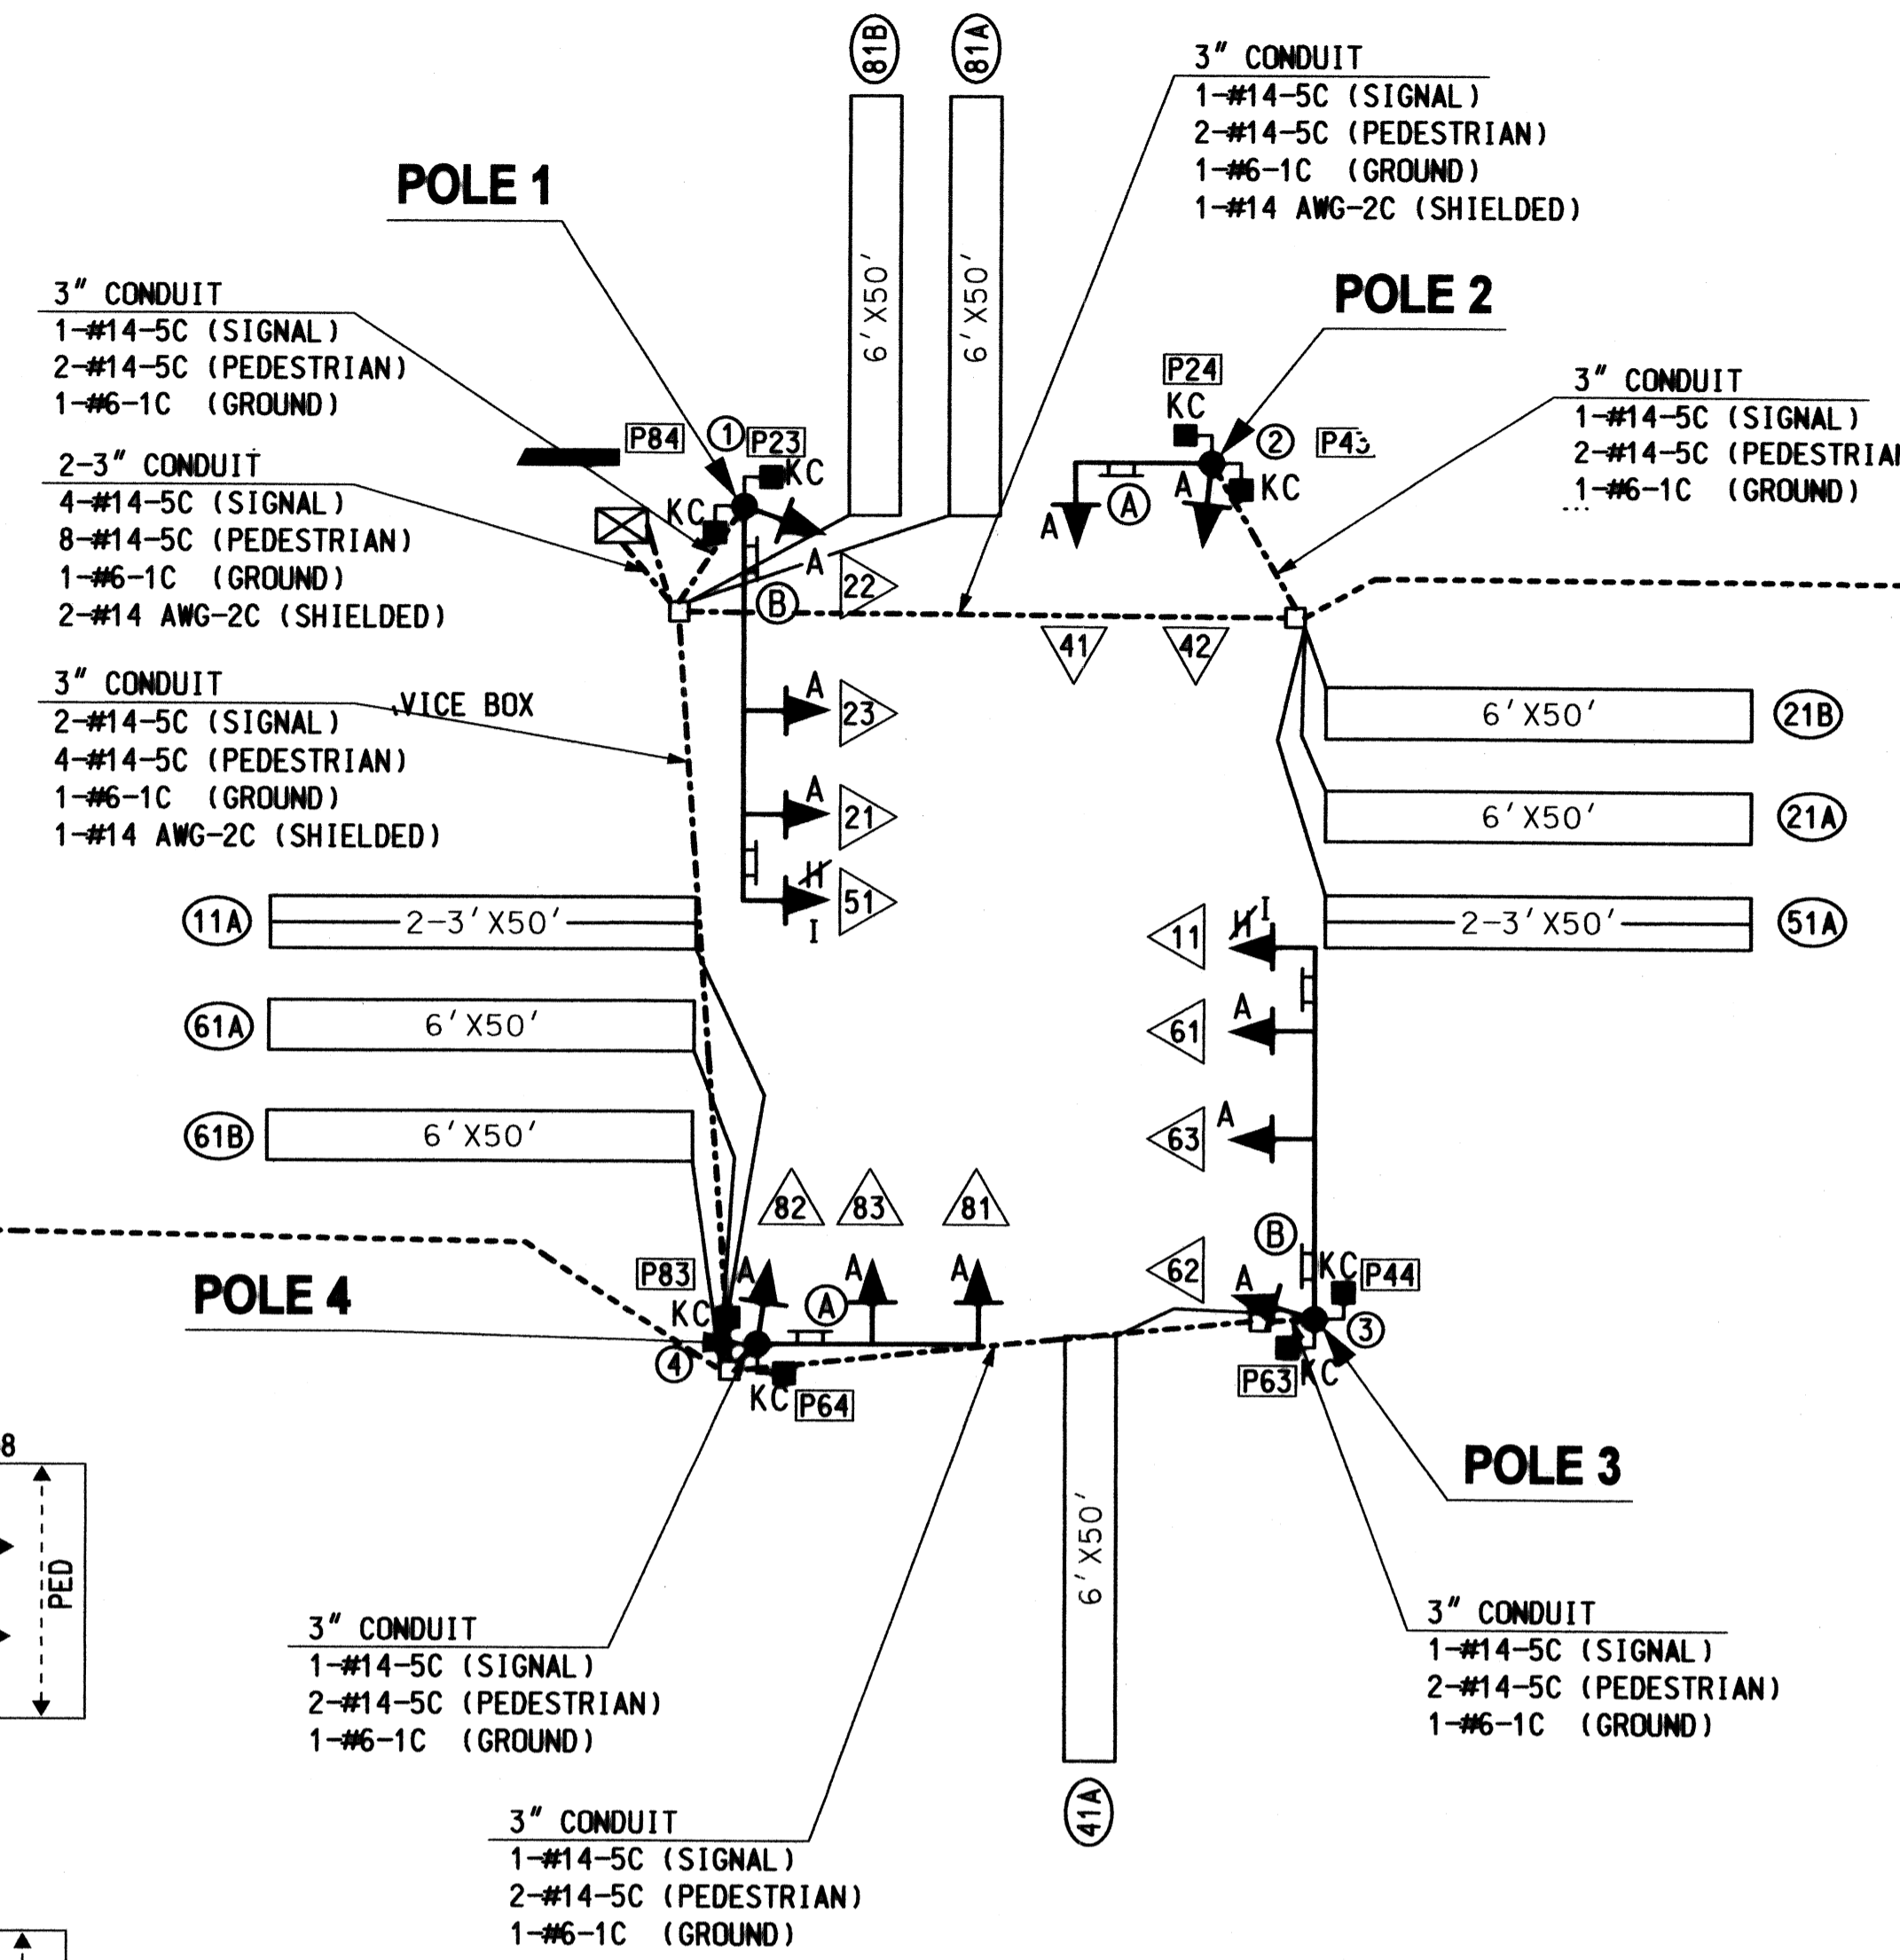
81B
81A
3″ CONDUIT
1-#14-5C (SIGNAL)
2-#14-5C (PEDESTRIAN)
1-#6-1C (GROUND)
1-#14 AWG-2C (SHIELDED)

POLE 1

6′X50′
6′X50′

POLE 2

3″ CONDUIT
1-#14-5C (SIGNAL)
2-#14-5C (PEDESTRIAN)
1-#6-1C (GROUND)

3″ CONDUIT
1-#14-5C (SIGNAL)
2-#14-5C (PEDESTRIAN
1-#6-1C (GROUND)

2-3″ CONDUIT
4-#14-5C (SIGNAL)
8-#14-5C (PEDESTRIAN)
1-#6-1C (GROUND)
2-#14 AWG-2C (SHIELDED)

P84
1
P23
KC
KC
P24
KC
2
P43
KC
A
A
A
A
22
B
41
42

3″ CONDUIT
2-#14-5C (SIGNAL)
4-#14-5C (PEDESTRIAN)
1-#6-1C (GROUND)
1-#14 AWG-2C (SHIELDED)
VICE BOX

A
23
A
21
H
51
I
6′X50′
21B
6′X50′
21A
11A
2-3′X50′
2-3′X50′
51A
H I
11
61A
6′X50′
A
61
61B
6′X50′
A
63
82
83
81
B
KC
P44
P83
A
A
A
A
A
62
POLE 4
KC
4
A
KC
P64
A
3
P63
KC
POLE 3
8
PED
6′X50′
41A

3″ CONDUIT
1-#14-5C (SIGNAL)
2-#14-5C (PEDESTRIAN)
1-#6-1C (GROUND)

3″ CONDUIT
1-#14-5C (SIGNAL)
2-#14-5C (PEDESTRIAN)
1-#6-1C (GROUND)

3″ CONDUIT
1-#14-5C (SIGNAL)
2-#14-5C (PEDESTRIAN)
1-#6-1C (GROUND)